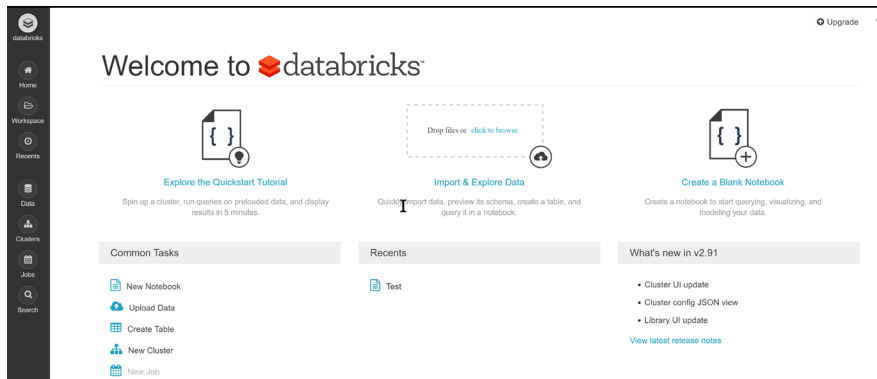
databricks

Home

Workspace

Recents

Data

Clusters

Jobs

Search

Upgrade

Welcome to databricks

{ }

Explore the Quickstart Tutorial

Spin up a cluster, run queries on preloaded data, and display results in 5 minutes.

Drop files or click to browse

Import & Explore Data

Quickly import data, preview its schema, create a table, and query it in a notebook.

{ }

Create a Blank Notebook

Create a notebook to start querying, visualizing, and modeling your data.

Common Tasks

New Notebook

Upload Data

Create Table

New Cluster

New Job

Recents

Test

What's new in v2.91

• Cluster UI update

• Cluster config JSON view

• Library UI update

View latest release notes